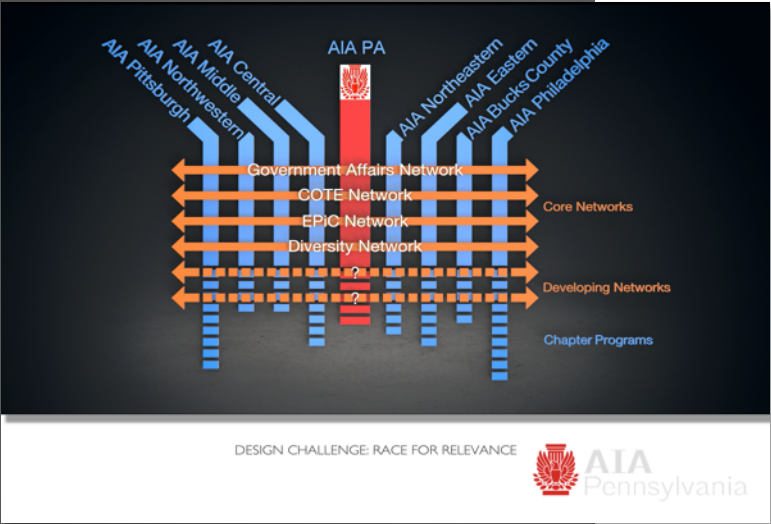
AIA Pittsburgh
AIA Northwestern
AIA Middle
AIA Central
AIA PA
AIA Northeastern
AIA Eastern
AIA Bucks County
AIA Philadelphia

Government Affairs Network
COTE Network
EPiC Network
Diversity Network
?
?

Core Networks
Developing Networks
Chapter Programs

DESIGN CHALLENGE: RACE FOR RELEVANCE
AIA Pennsylvania